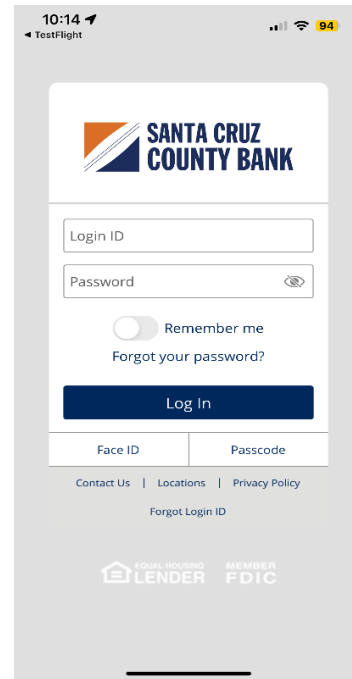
10:14
◂ TestFlight
94

SANTA CRUZ
COUNTY BANK

Login ID

Password

Remember me

Forgot your password?

Log In

Face ID | Passcode

Contact Us | Locations | Privacy Policy

Forgot Login ID

EQUAL HOUSING LENDER

MEMBER FDIC